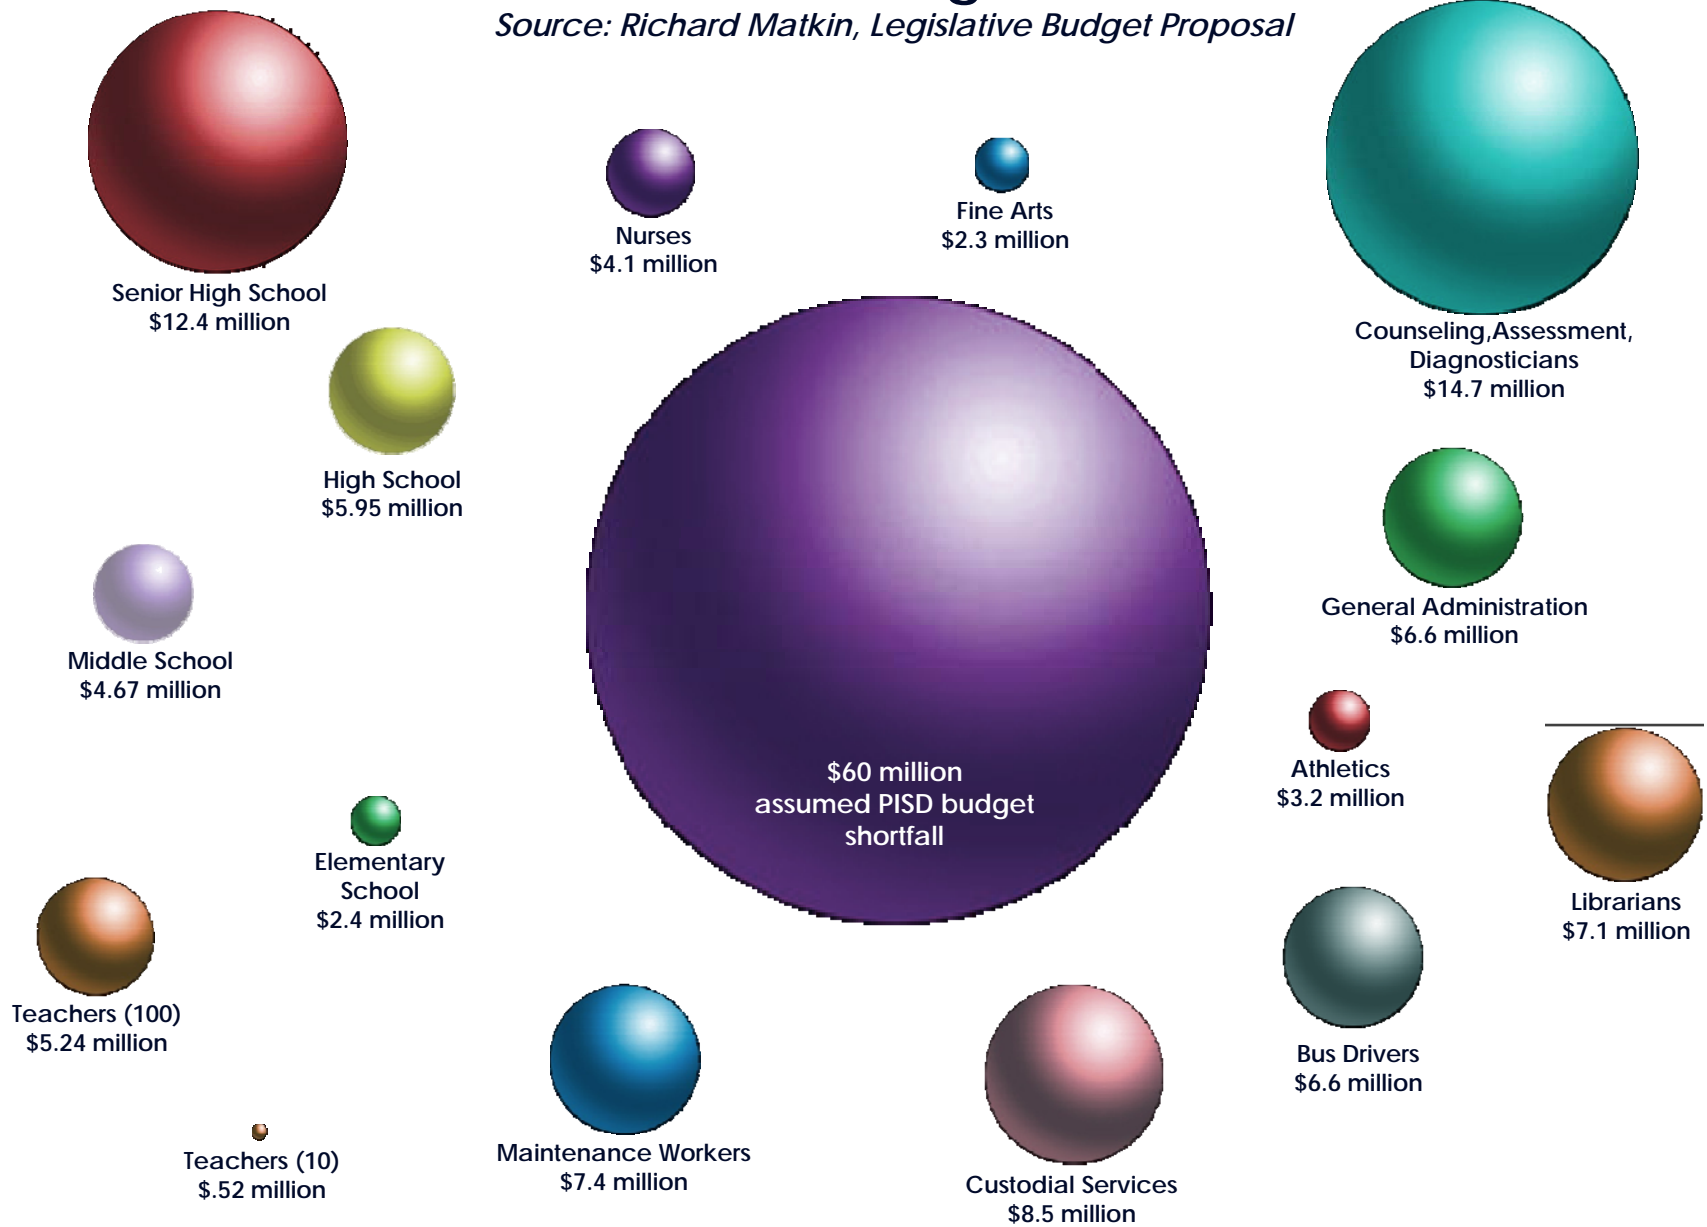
Source: Richard Matkin, Legislative Budget Proposal

Senior High School
$12.4 million

Nurses
$4.1 million

Fine Arts
$2.3 million

Counseling,Assessment, Diagnosticians
$14.7 million

High School
$5.95 million

Middle School
$4.67 million

General Administration
$6.6 million

$60 million assumed PISD budget shortfall

Athletics
$3.2 million

Librarians
$7.1 million

Elementary School
$2.4 million

Teachers (100)
$5.24 million

Bus Drivers
$6.6 million

Teachers (10)
$.52 million

Maintenance Workers
$7.4 million

Custodial Services
$8.5 million